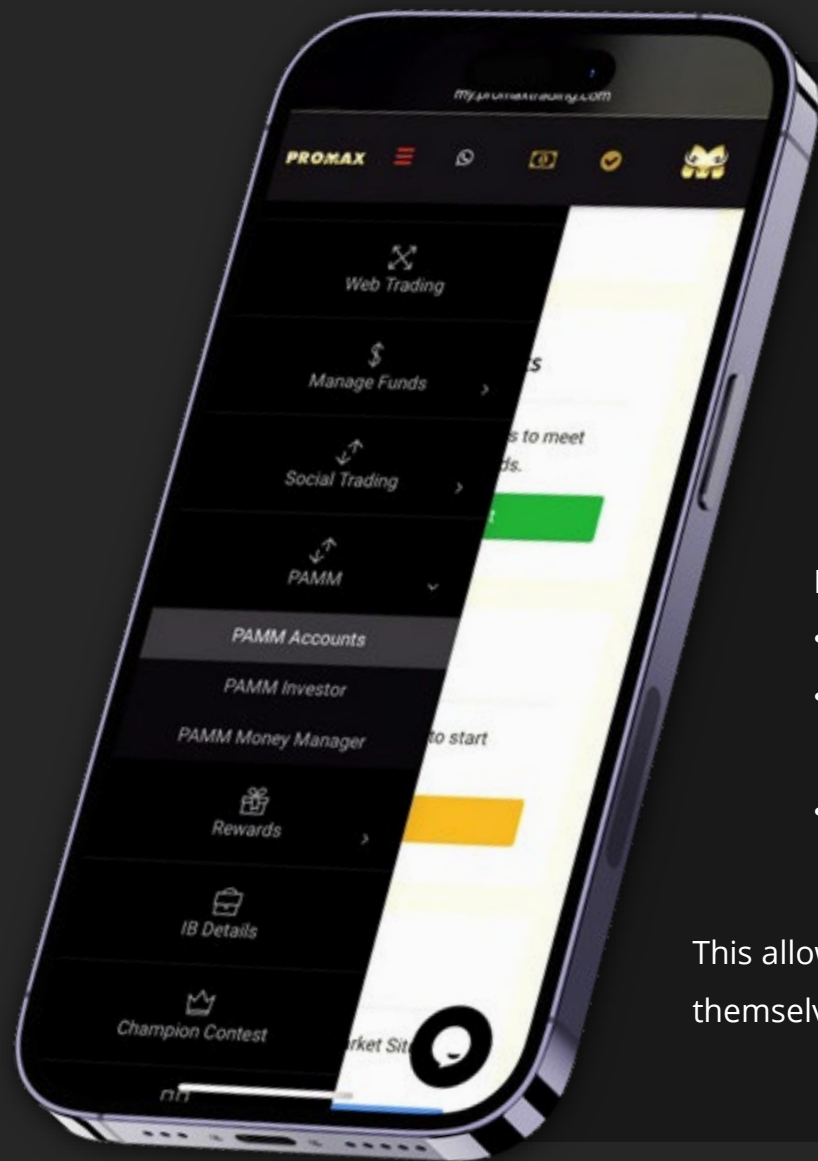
my.promaxtrading.com

PROMAX

Web Trading

Manage Funds

Social Trading

PAMM

PAMM Accounts

PAMM Investor

PAMM Money Manager

Rewards

IB Details

Champion Contest

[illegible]s

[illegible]s to meet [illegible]ds.

to start

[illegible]rket Sit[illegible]

This allo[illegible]

themsel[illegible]